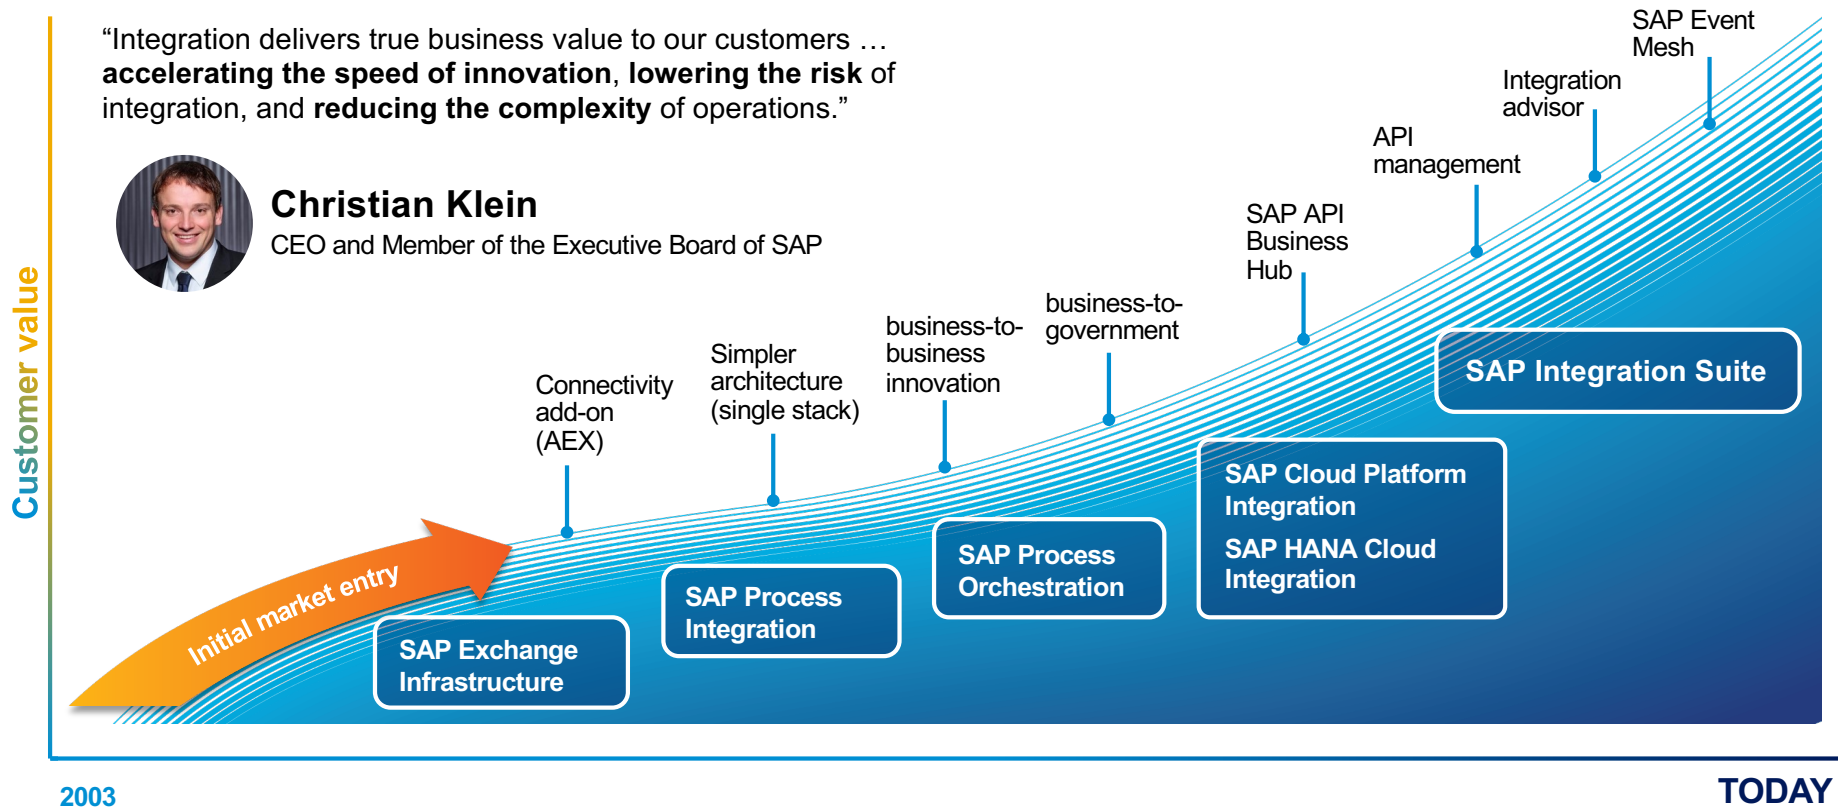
“Integration delivers true business value to our customers … **accelerating the speed of innovation**, **lowering the risk** of integration, and **reducing the complexity** of operations.”

**Christian Klein**
CEO and Member of the Executive Board of SAP

Customer value

Initial market entry

Connectivity add-on (AEX)

Simpler architecture (single stack)

business-to-business innovation

business-to-government

SAP API Business Hub

API management

Integration advisor

SAP Event Mesh

SAP Exchange Infrastructure

SAP Process Integration

SAP Process Orchestration

SAP Cloud Platform Integration

SAP HANA Cloud Integration

SAP Integration Suite

2003

TODAY